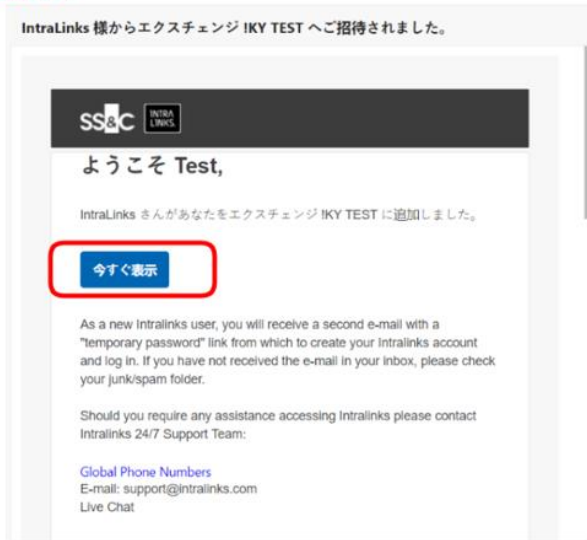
IntraLinks 様からエクスチェンジ !KY TEST へご招待されました。

SS&C INTRA LINKS

ようこそ Test,

IntraLinks さんがあなたをエクスチェンジ !KY TEST に追加しました。

今すぐ表示

As a new Intralinks user, you will receive a second e-mail with a "temporary password" link from which to create your Intralinks account and log in. If you have not received the e-mail in your inbox, please check your junk/spam folder.

Should you require any assistance accessing Intralinks please contact Intralinks 24/7 Support Team:

Global Phone Numbers
E-mail: support@intralinks.com
Live Chat